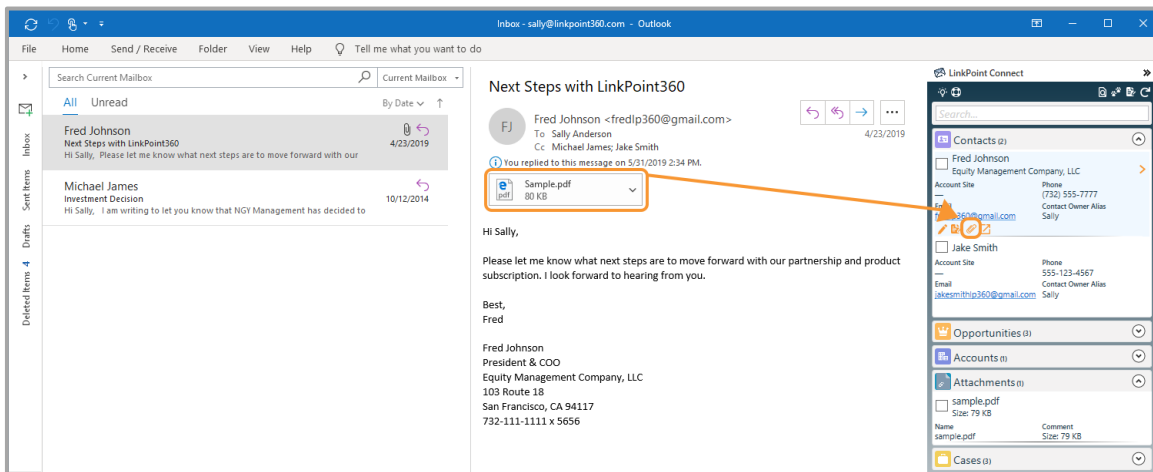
Inbox - sally@linkpoint360.com - Outlook

File Home Send / Receive Folder View Help Tell me what you want to do

Inbox Sent Items Drafts Deleted Items 4

Search Current Mailbox
Current Mailbox

All Unread
By Date

Fred Johnson
Next Steps with LinkPoint360
4/23/2019
Hi Sally, Please let me know what next steps are to move forward with our

Michael James
Investment Decision
10/12/2014
Hi Sally, I am writing to let you know that NGY Management has decided to

Next Steps with LinkPoint360

FJ
Fred Johnson <fredlp360@gmail.com>
To Sally Anderson
Cc Michael James; Jake Smith
4/23/2019

You replied to this message on 5/31/2019 2:34 PM.

Sample.pdf
80 KB

Hi Sally,

Please let me know what next steps are to move forward with our partnership and product subscription. I look forward to hearing from you.

Best,
Fred

Fred Johnson
President & COO
Equity Management Company, LLC
103 Route 18
San Francisco, CA 94117
732-111-1111 x 5656

LinkPoint Connect

Search...

Contacts (2)

Fred Johnson
Equity Management Company, LLC
Account Site
—
Phone
(732) 555-7777
Email
f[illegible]360@gmail.com
Contact Owner Alias
Sally

Jake Smith
Account Site
—
Phone
555-123-4567
Email
jakesmithlp360@gmail.com
Contact Owner Alias
Sally

Opportunities (3)

Accounts (1)

Attachments (1)

sample.pdf
Size: 79 KB
Name
sample.pdf
Comment
Size: 79 KB

Cases (3)